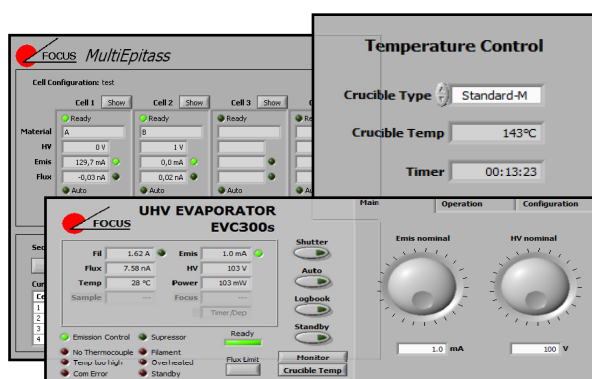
FOCUS MultiEpitass

Cell Configuration: test

Cell 1 Show
Cell 2 Show
Cell 3 Show

Ready
Ready
Ready

Material A B

HV 0 V 1 V

Emis 129,7 mA 0,0 mA

Flux -0,03 nA 0,02 nA

Auto
Auto
Auto

Temperature Control

Crucible Type Standard-M

Crucible Temp 143°C

Timer 00:13:23

FOCUS UHV EVAPORATOR EVC300s

Main
Operation
Configuration

Fil 1.62 A
Emis 1.0 mA
Flux 7.58 nA
HV 103 V
Temp 28 °C
Power 103 mW
Sample ---
Focus ---
Timer/Dep

Shutter
Auto
Logbook
Standby

Emis nominal
HV nominal

1.0 mA
100 V

Emission Control
Supressor
No Thermocouple
Filament
Temp too high
Overheated
Com Error
Standby

Ready
Flux Limit
Monitor
Crucible Temp